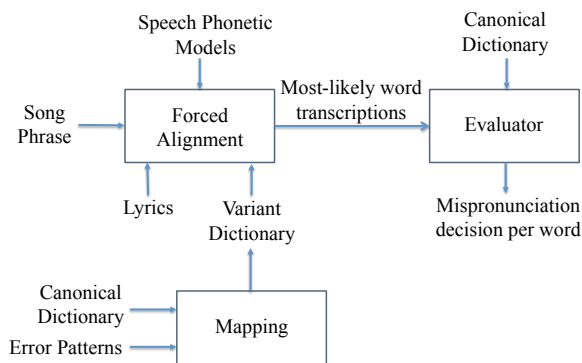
Speech Phonetic Models

Canonical Dictionary

Most-likely word transcriptions

Song Phrase

Forced Alignment

Evaluator

Lyrics

Variant Dictionary

Mispronunciation decision per word

Canonical Dictionary

Mapping

Error Patterns